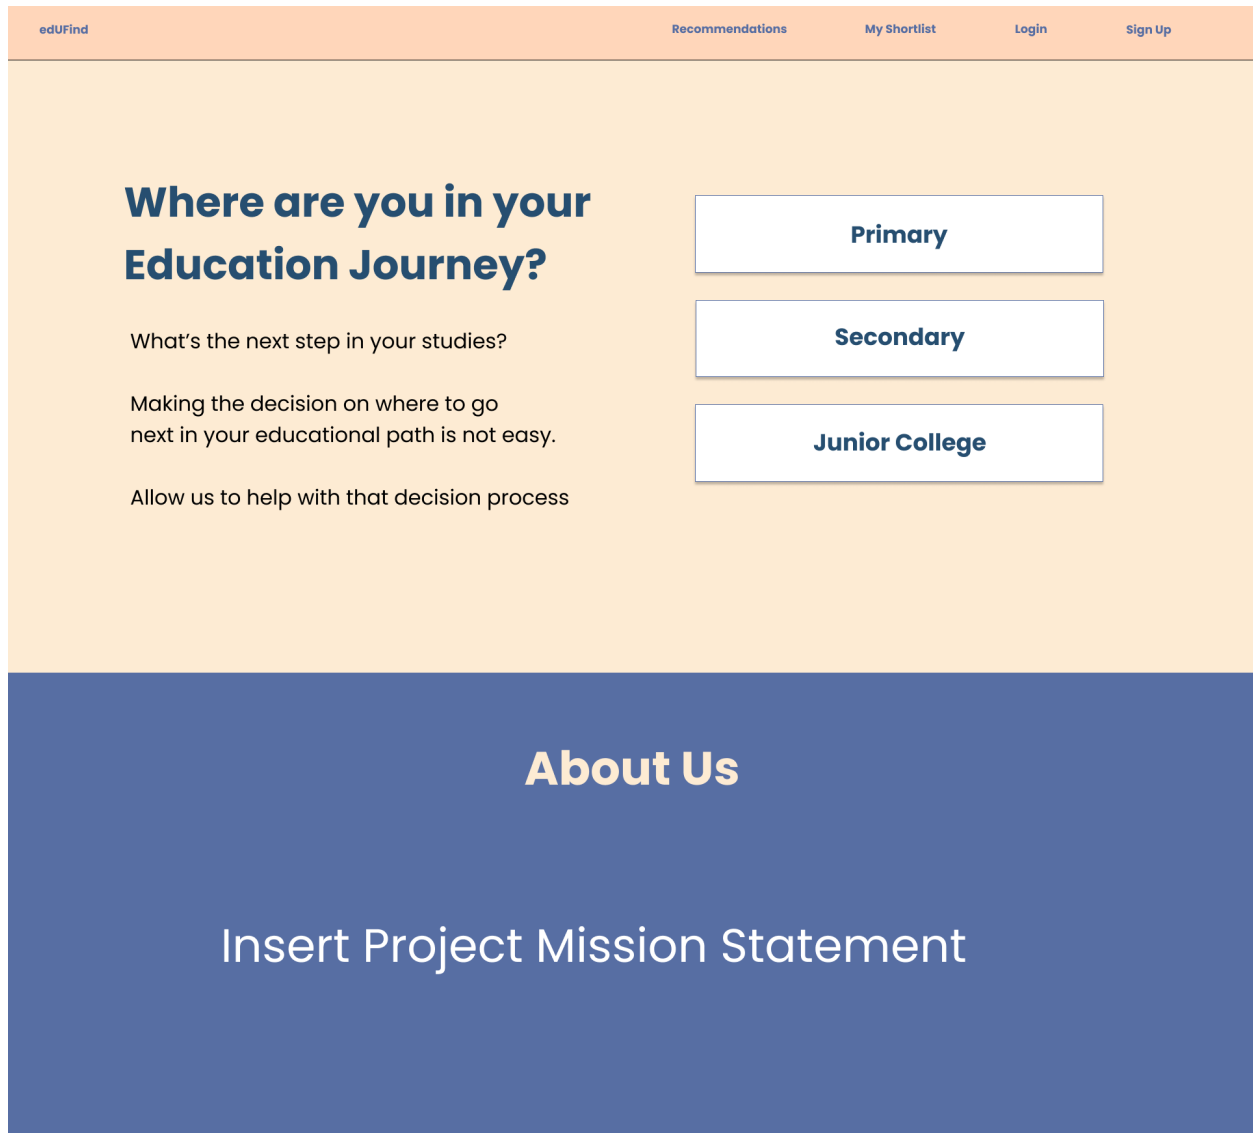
eduFind

Recommendations My Shortlist Login Sign Up

Where are you in your Education Journey?

What’s the next step in your studies?

Making the decision on where to go next in your educational path is not easy.

Allow us to help with that decision process

Primary

Secondary

Junior College

About Us

Insert Project Mission Statement